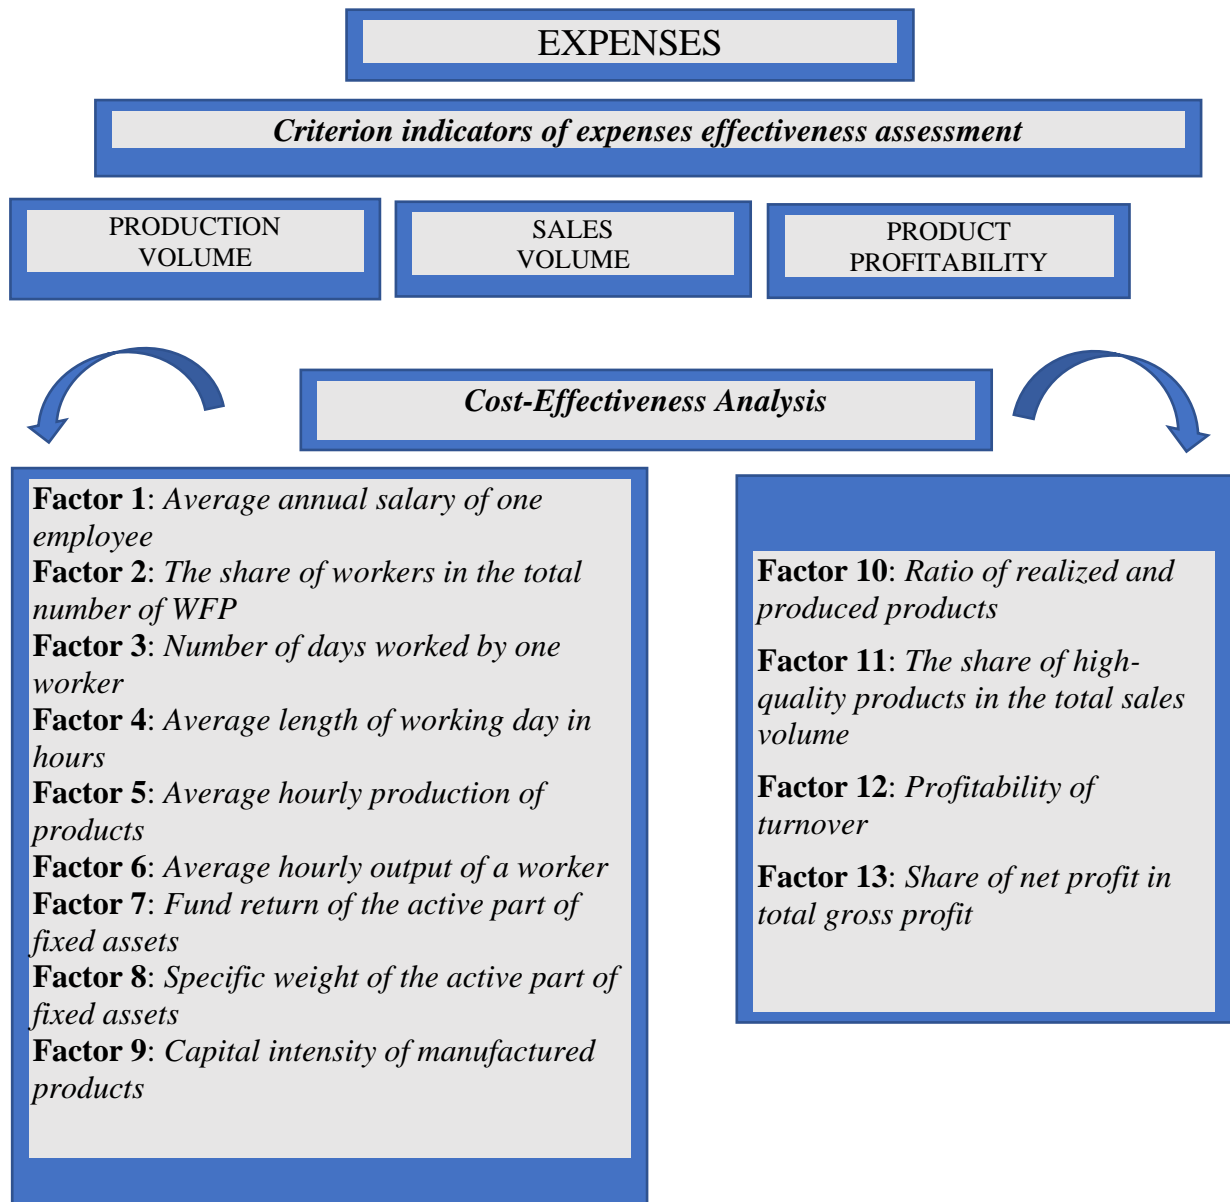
EXPENSES

Criterion indicators of expenses effectiveness assessment

PRODUCTION VOLUME

SALES VOLUME

PRODUCT PROFITABILITY

Cost-Effectiveness Analysis

Factor 1: Average annual salary of one employee
Factor 2: The share of workers in the total number of WFP
Factor 3: Number of days worked by one worker
Factor 4: Average length of working day in hours
Factor 5: Average hourly production of products
Factor 6: Average hourly output of a worker
Factor 7: Fund return of the active part of fixed assets
Factor 8: Specific weight of the active part of fixed assets
Factor 9: Capital intensity of manufactured products

Factor 10: Ratio of realized and produced products

Factor 11: The share of high-quality products in the total sales volume

Factor 12: Profitability of turnover

Factor 13: Share of net profit in total gross profit